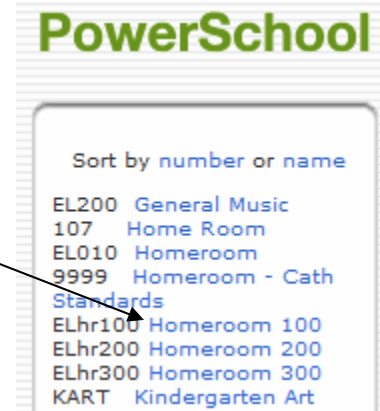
PowerSchool

Sort by number or name

EL200 General Music
107 Home Room
EL010 Homeroom
9999 Homeroom - Cath Standards
ELhr100 Homeroom 100
ELhr200 Homeroom 200
ELhr300 Homeroom 300
KART Kindergarten Art